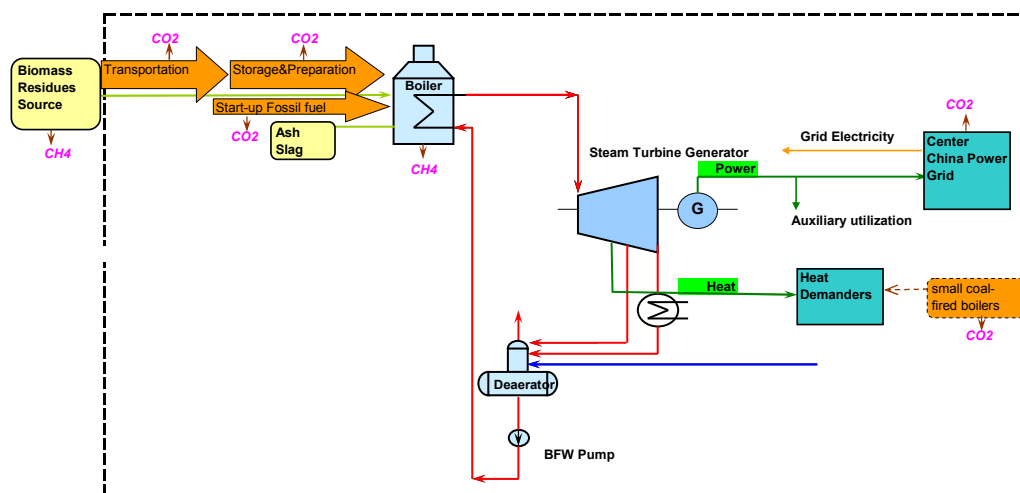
Biomass Residues Source

CH4

CO2

Transportation

CO2

Storage&Preparation

Start-up Fossil fuel

CO2

Ash Slag

Boiler

CH4

Steam Turbine Generator

Power

G

Grid Electricity

CO2

Center China Power Grid

Auxiliary utilization

Heat

Heat Demanders

small coal-fired boilers

CO2

Deaerator

BFW Pump